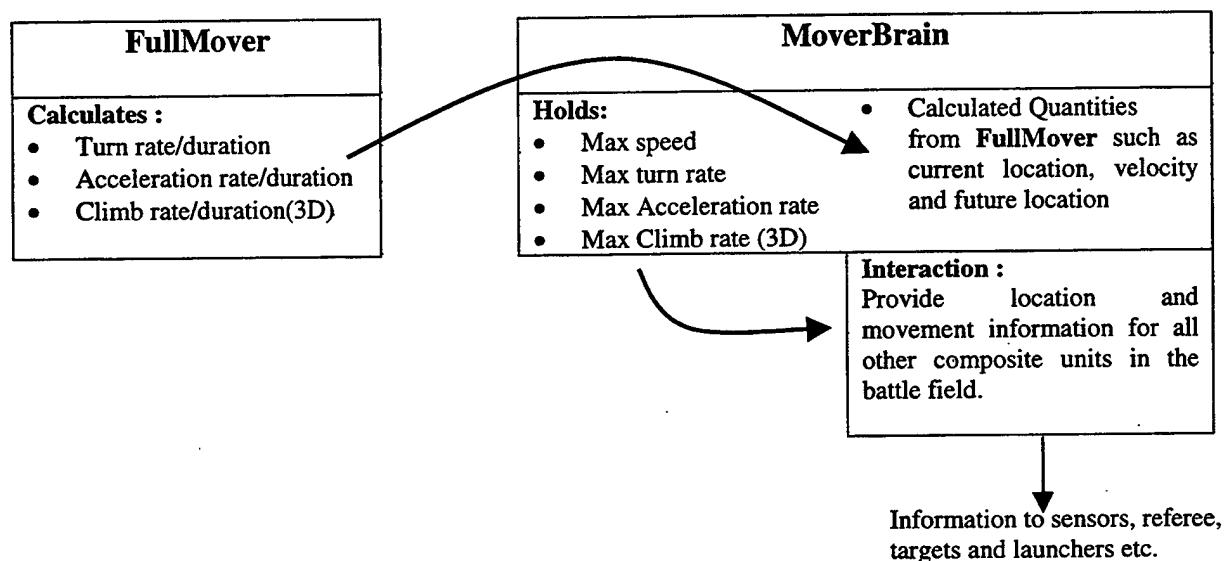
FullMover

Calculates :
- Turn rate/duration
- Acceleration rate/duration
- Climb rate/duration(3D)

MoverBrain

Holds:
- Max speed
- Max turn rate
- Max Acceleration rate
- Max Climb rate (3D)

- Calculated Quantities from FullMover such as current location, velocity and future location

Interaction :
Provide location and movement information for all other composite units in the battle field.

Information to sensors, referee, targets and launchers etc.